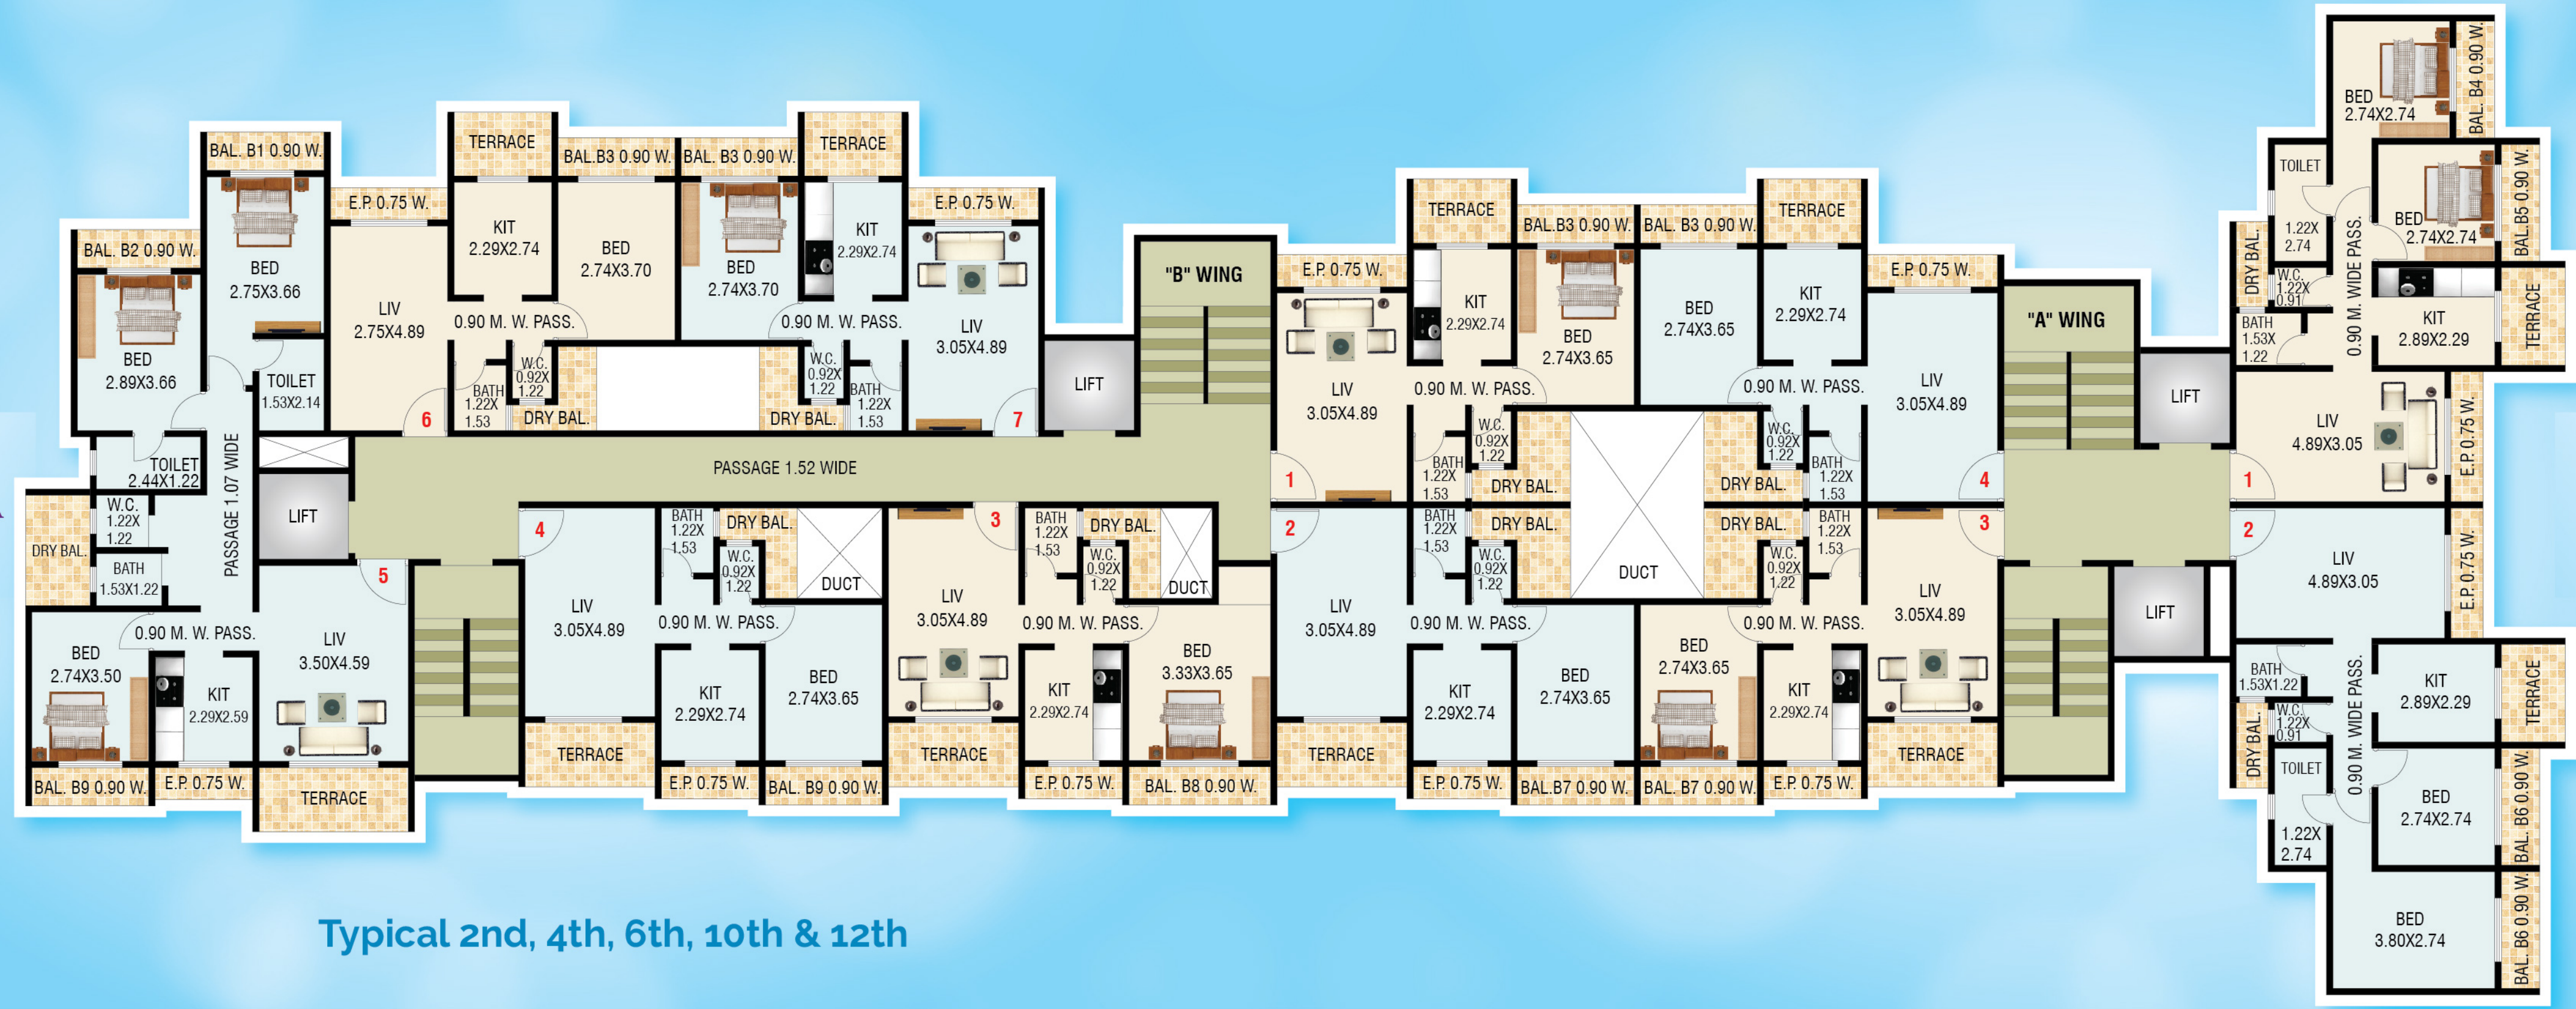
BAL. B1 0.90 W.
TERRACE
BAL.B3 0.90 W.
BAL. B3 0.90 W.
TERRACE
E.P. 0.75 W.
E.P. 0.75 W.
BAL. B2 0.90 W.
BED
2.75X3.66
KIT
2.29X2.74
BED
2.74X3.70
BED
2.74X3.70
KIT
2.29X2.74
LIV
2.75X4.89
LIV
3.05X4.89
BED
2.89X3.66
0.90 M. W. PASS.
0.90 M. W. PASS.
TOILET
1.53X2.14
W.C.
0.92X
1.22
W.C.
0.92X
1.22
BATH
1.22X
1.53
BATH
1.22X
1.53
DRY BAL.
DRY BAL.
6
7
LIFT
"B" WING
TOILET
2.44X1.22
PASSAGE 1.52 WIDE
PASSAGE 1.07 WIDE
W.C.
1.22X
1.22
LIFT
DRY BAL.
BATH
1.53X1.22
5
4
BATH
1.22X
1.53
DRY BAL.
W.C.
0.92X
1.22
DUCT
3
BATH
1.22X
1.53
DRY BAL.
W.C.
0.92X
1.22
DUCT
0.90 M. W. PASS.
LIV
3.50X4.59
LIV
3.05X4.89
0.90 M. W. PASS.
LIV
3.05X4.89
0.90 M. W. PASS.
BED
2.74X3.50
KIT
2.29X2.59
KIT
2.29X2.74
BED
2.74X3.65
KIT
2.29X2.74
BED
3.33X3.65
TERRACE
TERRACE
TERRACE
BAL. B9 0.90 W.
E.P. 0.75 W.
TERRACE
E.P. 0.75 W.
BAL. B9 0.90 W.
E.P. 0.75 W.
BAL. B8 0.90 W.
TERRACE
BAL.B3 0.90 W.
BAL. B3 0.90 W.
TERRACE
E.P. 0.75 W.
E.P. 0.75 W.
KIT
2.29X2.74
BED
2.74X3.65
BED
2.74X3.65
KIT
2.29X2.74
LIV
3.05X4.89
0.90 M. W. PASS.
0.90 M. W. PASS.
LIV
3.05X4.89
"A" WING
W.C.
0.92X
1.22
BATH
1.22X
1.53
DRY BAL.
DRY BAL.
W.C.
0.92X
1.22
BATH
1.22X
1.53
1
4
LIFT
1
2
BATH
1.22X
1.53
DRY BAL.
W.C.
0.92X
1.22
DUCT
DRY BAL.
BATH
1.22X
1.53
W.C.
0.92X
1.22
3
2
LIV
3.05X4.89
0.90 M. W. PASS.
0.90 M. W. PASS.
LIV
3.05X4.89
LIFT
KIT
2.29X2.74
BED
2.74X3.65
BED
2.74X3.65
KIT
2.29X2.74
TERRACE
TERRACE
E.P. 0.75 W.
BAL.B7 0.90 W.
BAL. B7 0.90 W.
E.P. 0.75 W.
BED
2.74X2.74
BAL. B4 0.90 W.
TOILET
1.22X
2.74
BED
2.74X2.74
BAL.B5 0.90 W.
DRY BAL.
W.C.
1.22X
0.91
0.90 M. WIDE PASS.
KIT
2.89X2.29
TERRACE
BATH
1.53X
1.22
LIV
4.89X3.05
E.P. 0.75 W.
LIV
4.89X3.05
E.P. 0.75 W.
BATH
1.53X1.22
KIT
2.89X2.29
TERRACE
DRY BAL.
W.C.
1.22X
0.91
0.90 M. WIDE PASS.
TOILET
1.22X
2.74
BED
2.74X2.74
BAL. B6 0.90 W.
BED
3.80X2.74
BAL. B6 0.90 W.
Typical 2nd, 4th, 6th, 10th & 12th